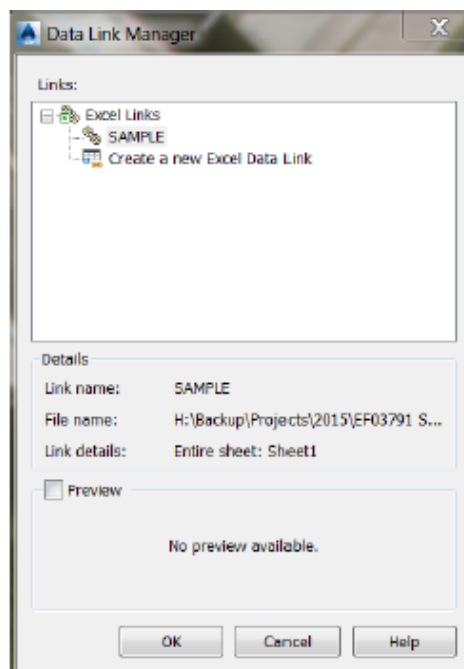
Data Link Manager

Links:

Excel Links
SAMPLE
Create a new Excel Data Link

Details

Link name: SAMPLE
File name: H:\Backup\Projects\2015\EF03791 S...
Link details: Entire sheet: Sheet1

Preview

No preview available.

OK
Cancel
Help